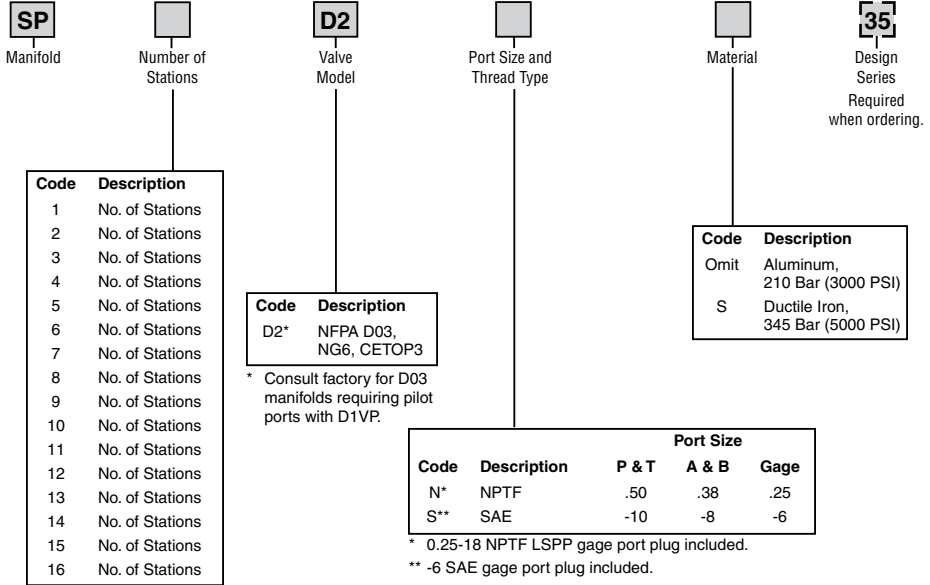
SP
Manifold

Number of Stations

D2
Valve Model

Port Size and Thread Type

Material

35
Design Series
Required when ordering.

| Code | Description |
|---|---|
| 1 | No. of Stations |
| 2 | No. of Stations |
| 3 | No. of Stations |
| 4 | No. of Stations |
| 5 | No. of Stations |
| 6 | No. of Stations |
| 7 | No. of Stations |
| 8 | No. of Stations |
| 9 | No. of Stations |
| 10 | No. of Stations |
| 11 | No. of Stations |
| 12 | No. of Stations |
| 13 | No. of Stations |
| 14 | No. of Stations |
| 15 | No. of Stations |
| 16 | No. of Stations |

| Code | Description |
|---|---|
| D2* | NFPA D03, NG6, CETOP3 |

* Consult factory for D03 manifolds requiring pilot ports with D1VP.

| Code | Description | Port Size P & T | Port Size A & B | Port Size Gage |
|---|---|---|---|---|
| N* | NPTF | .50 | .38 | .25 |
| S** | SAE | -10 | -8 | -6 |

* 0.25-18 NPTF LSPP gage port plug included.
** -6 SAE gage port plug included.

| Code | Description |
|---|---|
| Omit | Aluminum, 210 Bar (3000 PSI) |
| S | Ductile Iron, 345 Bar (5000 PSI) |